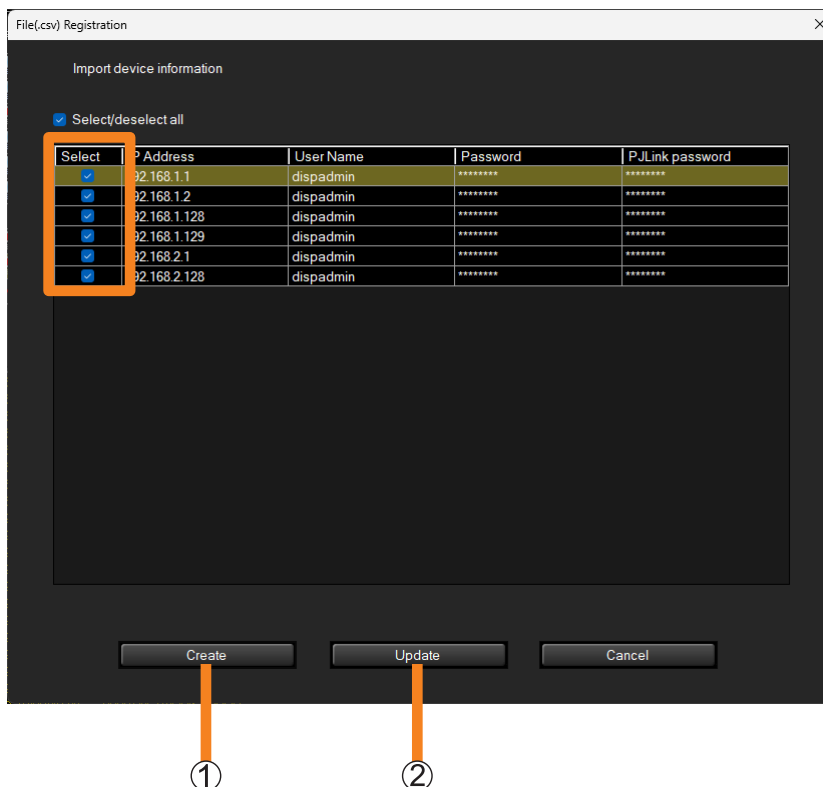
File(.csv) Registration

×

Import device information

Select/deselect all

| Select | P Address | User Name | Password | PJLink password |
|---|---|---|---|---|
| | 92.168.1.1 | dispadmin | ******** | ******** |
| | 92.168.1.2 | dispadmin | ******** | ******** |
| | 92.168.1.128 | dispadmin | ******** | ******** |
| | 92.168.1.129 | dispadmin | ******** | ******** |
| | 92.168.2.1 | dispadmin | ******** | ******** |
| | 92.168.2.128 | dispadmin | ******** | ******** |

Create

Update

Cancel

①

②